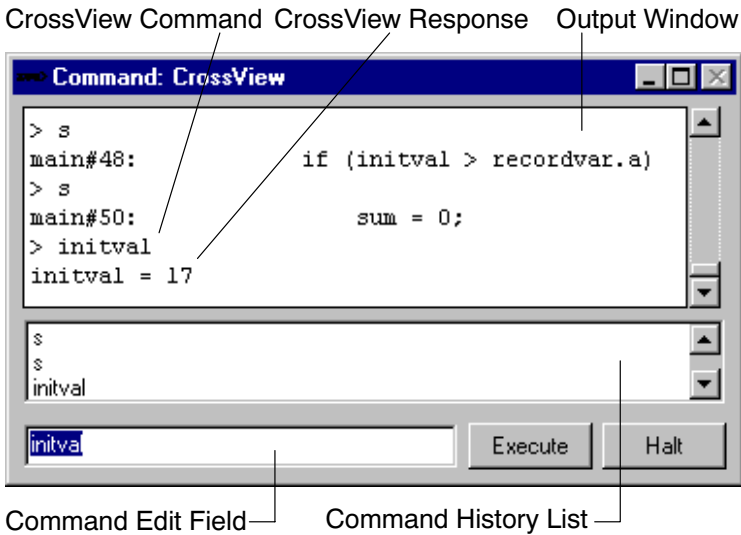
CrossView Command CrossView Response Output Window

Command: CrossView

> s
main#48: if (initval > recordvar.a)
> s
main#50: sum = 0;
> initval
initval = 17

s
s
initval

initval

Execute

Halt

Command Edit Field

Command History List